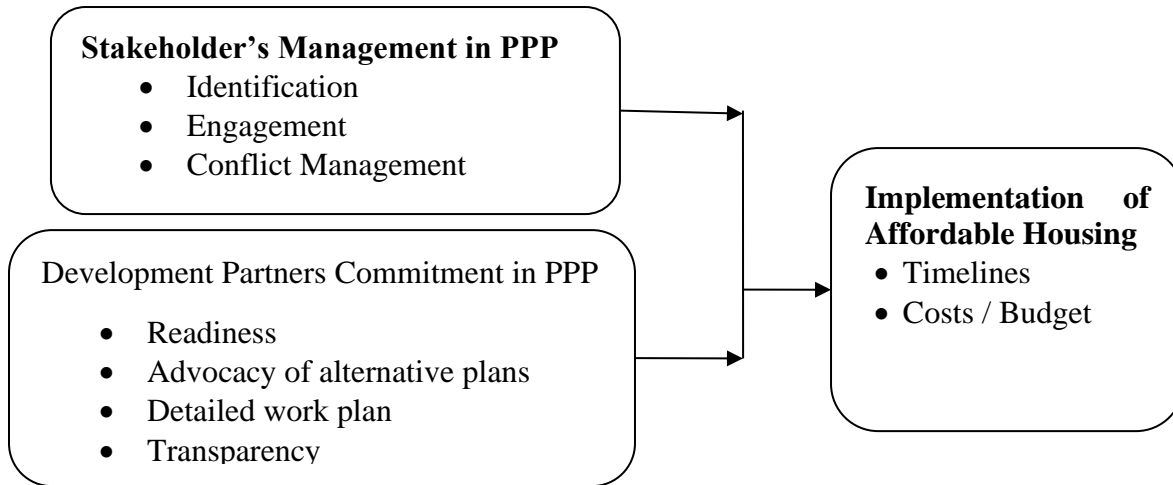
**Stakeholder's Management in PPP**
- Identification
- Engagement
- Conflict Management

Development Partners Commitment in PPP
- Readiness
- Advocacy of alternative plans
- Detailed work plan
- Transparency

**Implementation of Affordable Housing**
- Timelines
- Costs / Budget